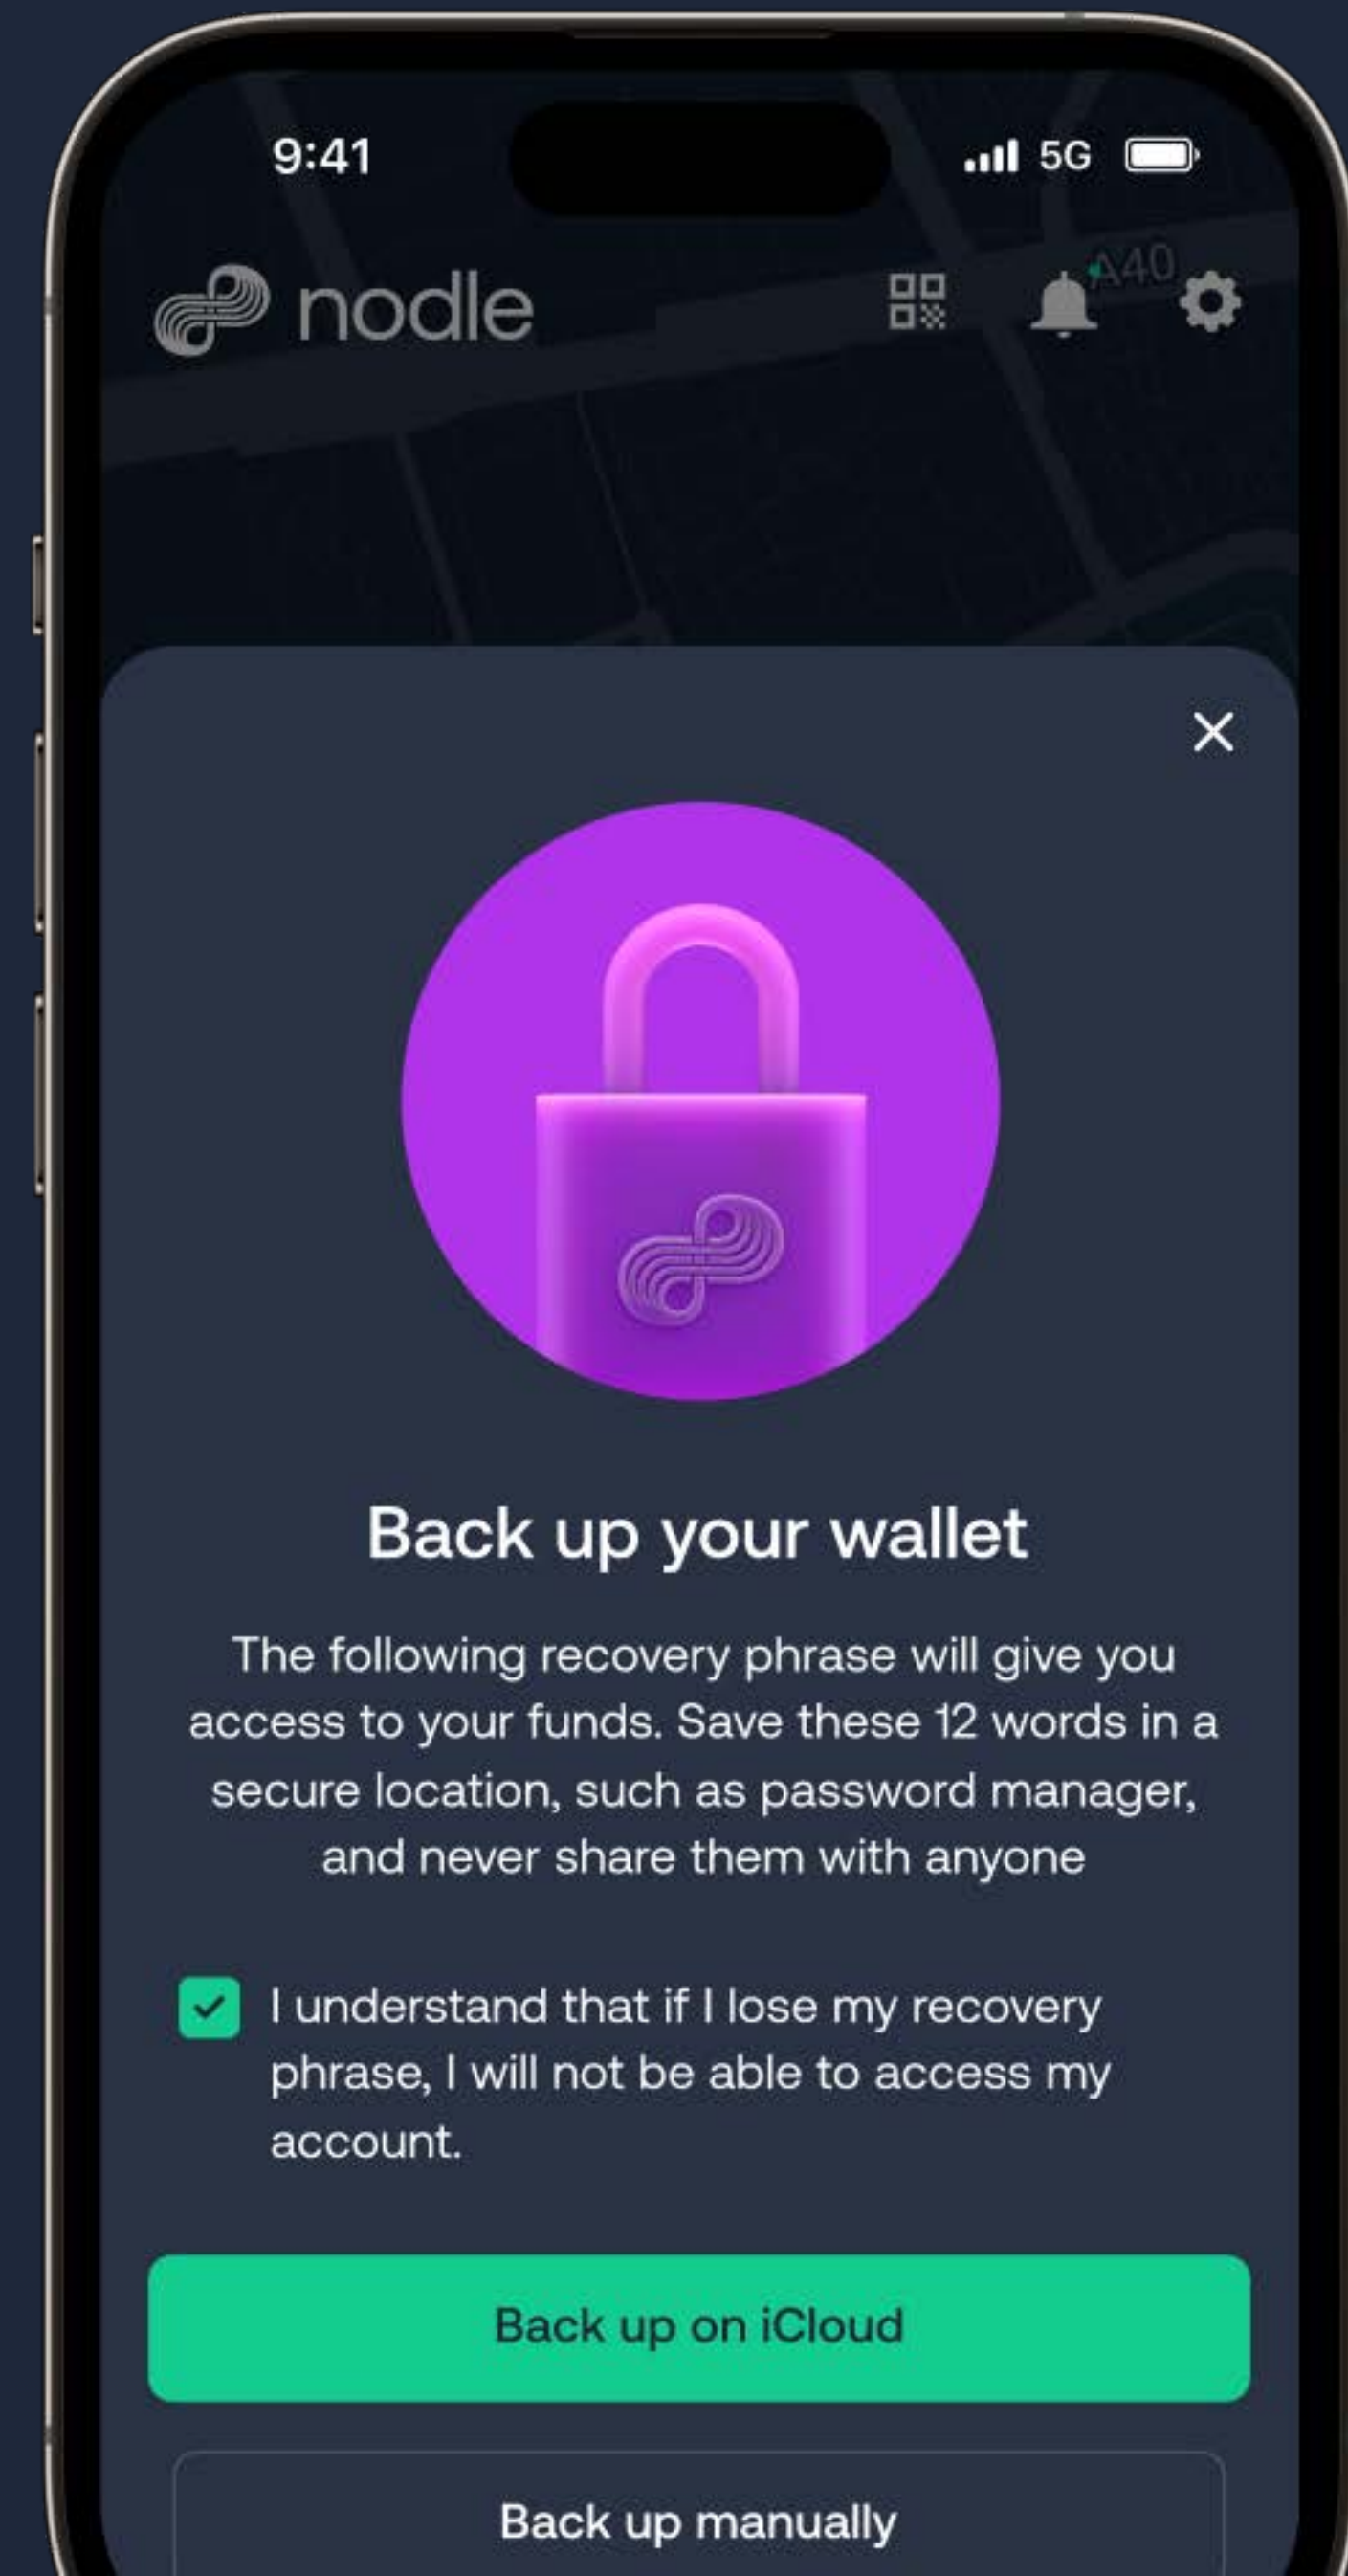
9:41

5G

nodle

A40

Back up your wallet

The following recovery phrase will give you access to your funds. Save these 12 words in a secure location, such as password manager, and never share them with anyone

I understand that if I lose my recovery phrase, I will not be able to access my account.

Back up on iCloud

Back up manually